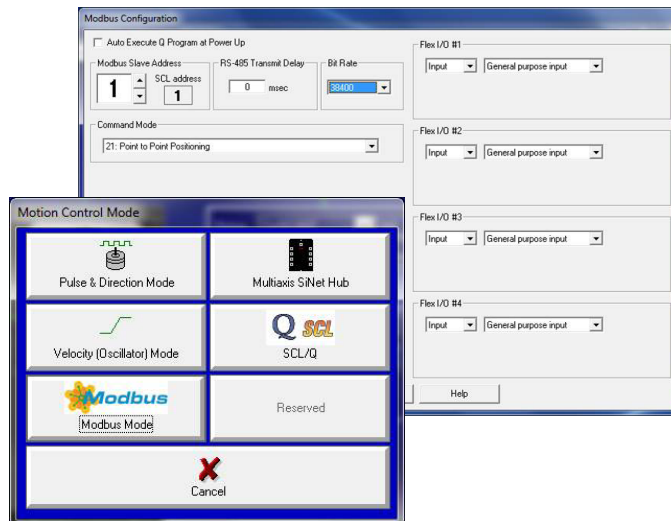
Modbus Configuration

Auto Execute Q Program at Power Up

Modbus Slave Address

1

SCL address

1

RS-485 Transmit Delay

0 msec

Bit Rate

38400

Command Mode

21: Point to Point Positioning

Flex I/O #1

Input

General purpose input

Flex I/O #2

Input

General purpose input

Flex I/O #3

Input

General purpose input

Flex I/O #4

Input

General purpose input

Help

Motion Control Mode

Pulse & Direction Mode

Multiaxis SiNet Hub

Velocity (Oscillator) Mode

Q SCL

SCL/Q

Modbus

Modbus Mode

Reserved

Cancel